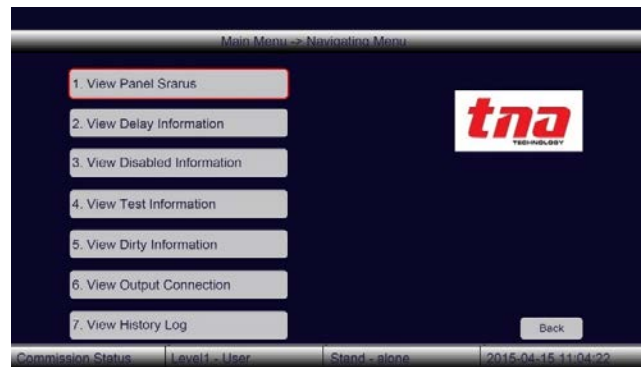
Main Menu -> Navigating Menu

1. View Panel Srarus

2. View Delay Information

3. View Disabled Information

4. View Test Information

5. View Dirty Information

6. View Output Connection

7. View History Log

tna
TECHNOLOGY

Back

Commission Status | Level1 - User | Stand - alone | 2015-04-15 11:04:22